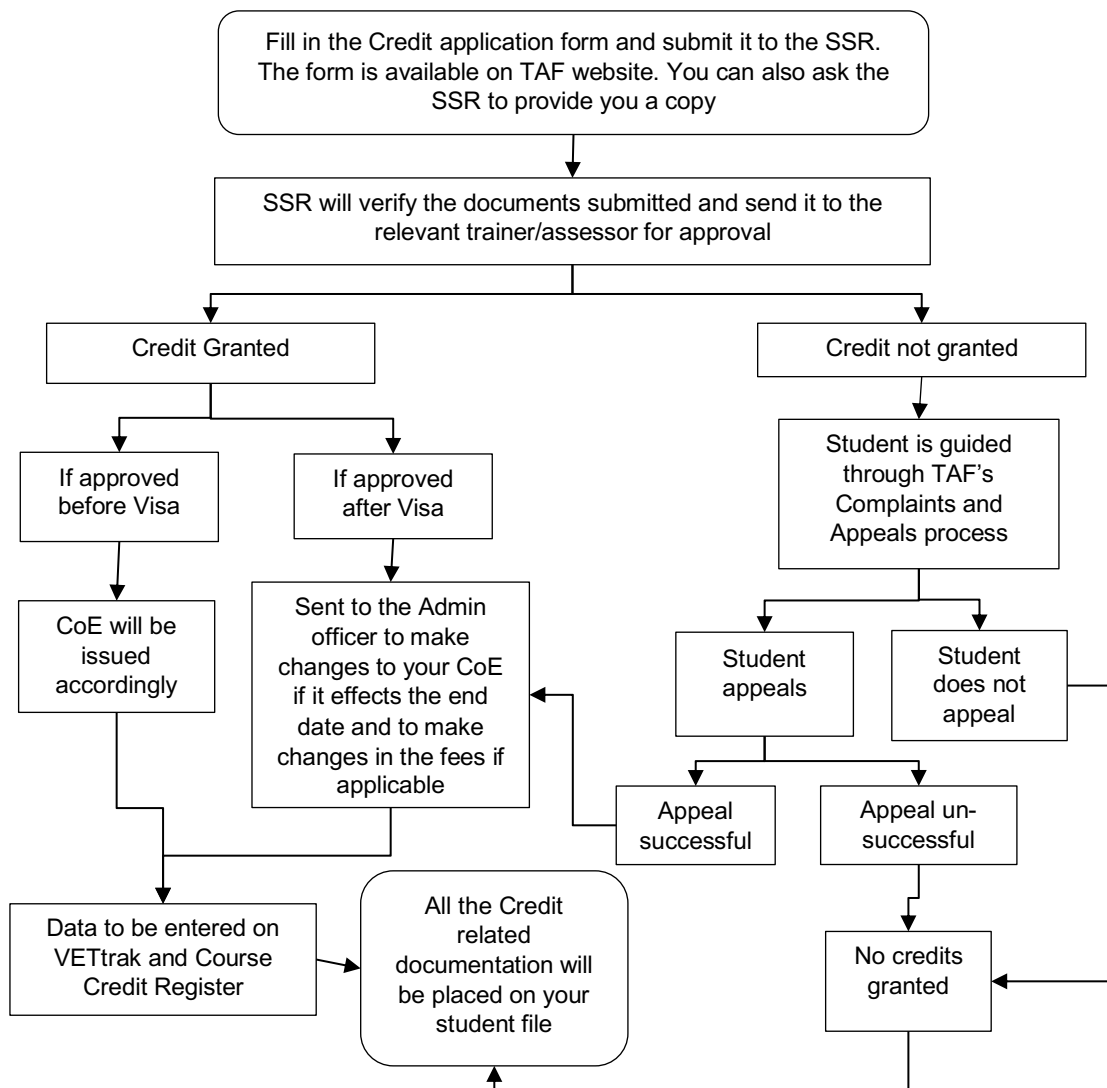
Fill in the Credit application form and submit it to the SSR. The form is available on TAF website. You can also ask the SSR to provide you a copy

SSR will verify the documents submitted and send it to the relevant trainer/assessor for approval

Credit Granted

Credit not granted

If approved before Visa

If approved after Visa

Student is guided through TAF's Complaints and Appeals process

CoE will be issued accordingly

Sent to the Admin officer to make changes to your CoE if it effects the end date and to make changes in the fees if applicable

Student appeals

Student does not appeal

Appeal successful

Appeal unsuccessful

Data to be entered on VETtrak and Course Credit Register

All the Credit related documentation will be placed on your student file

No credits granted